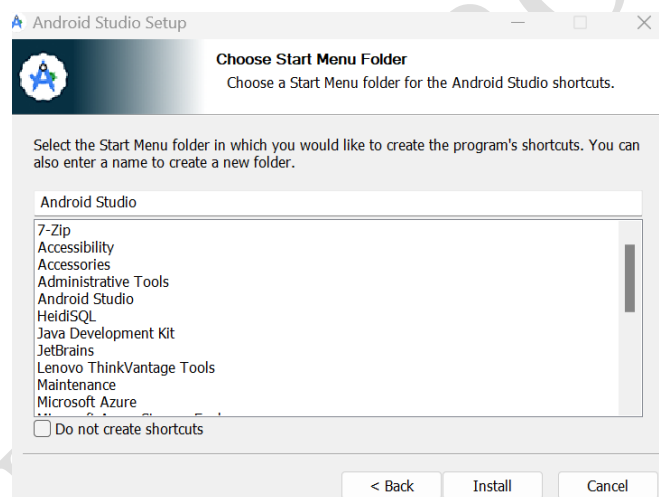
Android Studio Setup

Choose Start Menu Folder
Choose a Start Menu folder for the Android Studio shortcuts.

Select the Start Menu folder in which you would like to create the program's shortcuts. You can also enter a name to create a new folder.

Android Studio

7-Zip
Accessibility
Accessories
Administrative Tools
Android Studio
HeidiSQL
Java Development Kit
JetBrains
Lenovo ThinkVantage Tools
Maintenance
Microsoft Azure
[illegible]

Do not create shortcuts

< Back
Install
Cancel